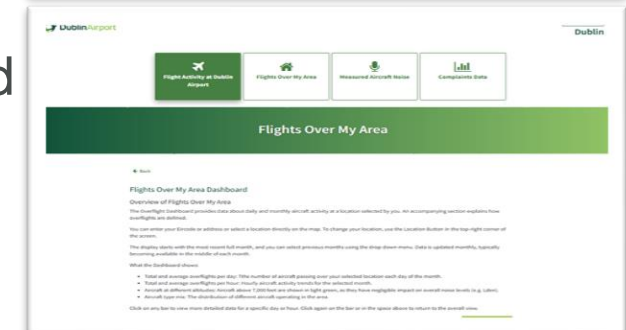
d

DublinAirport

Dublin

Flight Activity at Dublin Airport

Flights Over My Area

Measured Aircraft Noise

Complaints Data

Flights Over My Area

Back

Flights Over My Area Dashboard

Overview of Flights Over My Area

The Overflight Dashboard provides data about daily and monthly aircraft activity at a location selected by you. An accompanying section explains how overflights are defined.

You can enter your Eircode or address or select a location directly on the map. To change your location, use the Location Button in the top right corner of the screen.

The display starts with the most recent full month, and you can select previous months using the drop down menu. Data is updated monthly, typically becoming available in the middle of each month.

What the Dashboard shows

- Total and average overflights per day: The number of aircraft passing over your selected location each day of the month.
- Total and average overflights per hour: Hourly aircraft activity trends for the selected month.
- Aircraft at different altitudes: Aircraft above 7,000 feet are shown in light green, as they have negligible impact on overall noise levels (e.g. Lden).
- Aircraft type mix: The distribution of different aircraft operating in the area.

Click on any bar to view more detailed data for a specific day or hour. Click again on the bar or in the space above to return to the overall view.